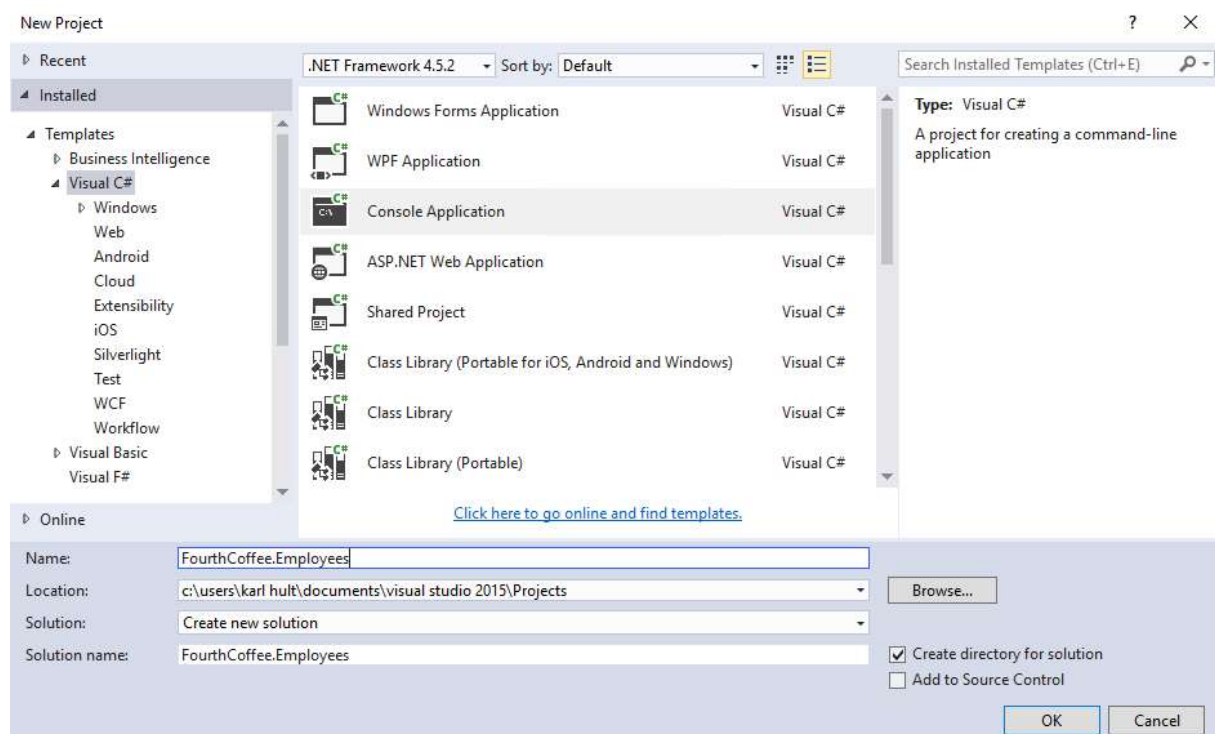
New Project

?

×

▷ Recent

◢ Installed

◢ Templates
▷ Business Intelligence
◢ Visual C#
▷ Windows
Web
Android
Cloud
Extensibility
iOS
Silverlight
Test
WCF
Workflow
▷ Visual Basic
Visual F#

▷ Online

.NET Framework 4.5.2

Sort by: Default

Search Installed Templates (Ctrl+E)

| | |
|---|---|
| Windows Forms Application | Visual C# |
| WPF Application | Visual C# |
| Console Application | Visual C# |
| ASP.NET Web Application | Visual C# |
| Shared Project | Visual C# |
| Class Library (Portable for iOS, Android and Windows) | Visual C# |
| Class Library | Visual C# |
| Class Library (Portable) | Visual C# |

Click here to go online and find templates.

Type: Visual C#

A project for creating a command-line application

Name: FourthCoffee.Employees

Location: c:\users\karl hult\documents\visual studio 2015\Projects

Browse...

Solution: Create new solution

Solution name: FourthCoffee.Employees

☑ Create directory for solution

☐ Add to Source Control

OK

Cancel